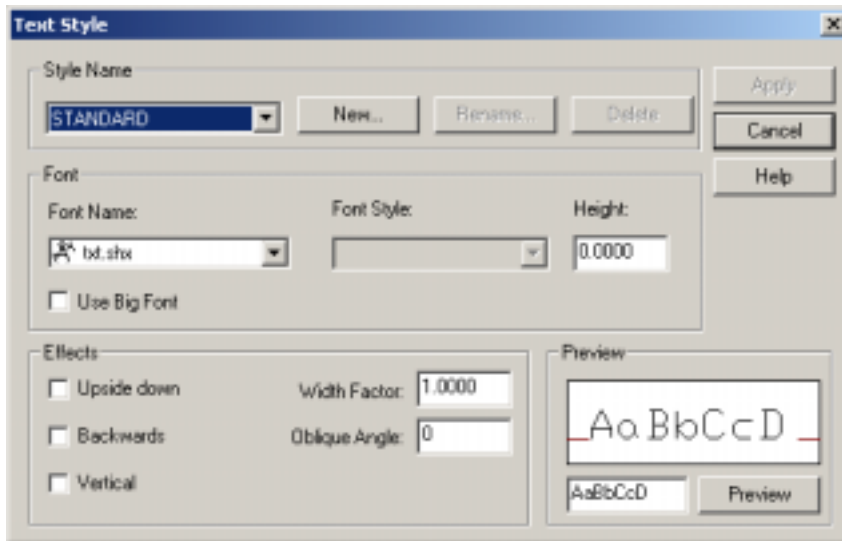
Text Style

Style Name

STANDARD

New...

Rename...

Delete

Apply

Cancel

Help

Font

Font Name:

txt.shx

Font Style:

Height:

0.0000

Use Big Font

Effects

Upside down

Backwards

Vertical

Width Factor:

1.0000

Oblique Angle:

0

Preview

AaBbCcD

AaBbCcD

Preview